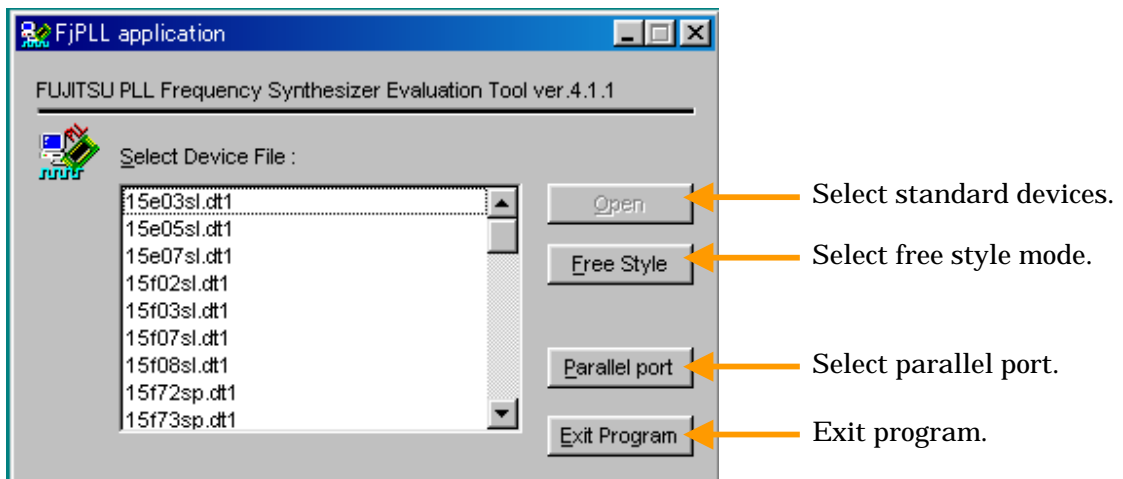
FjPLL application

FUJITSU PLL Frequency Synthesizer Evaluation Tool ver.4.1.1

PLL

Select Device File :

15e03sl.dt1
15e05sl.dt1
15e07sl.dt1
15f02sl.dt1
15f03sl.dt1
15f07sl.dt1
15f08sl.dt1
15f72sp.dt1
15f73sp.dt1

Open
Free Style
Parallel port
Exit Program

Select standard devices.
Select free style mode.
Select parallel port.
Exit program.